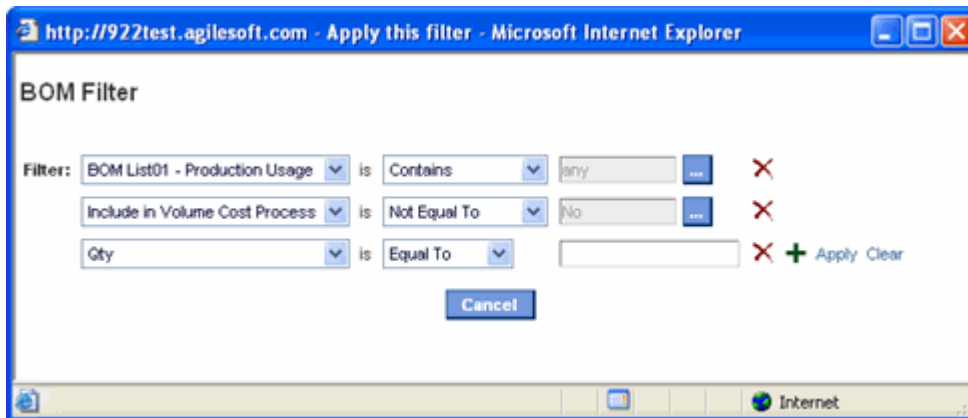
http://922test.agilesoft.com - Apply this filter - Microsoft Internet Explorer

BOM Filter

Filter: BOM List01 - Production Usage is Contains any ...

Include in Volume Cost Process is Not Equal To No ...

Qty is Equal To Apply Clear

Cancel

Internet